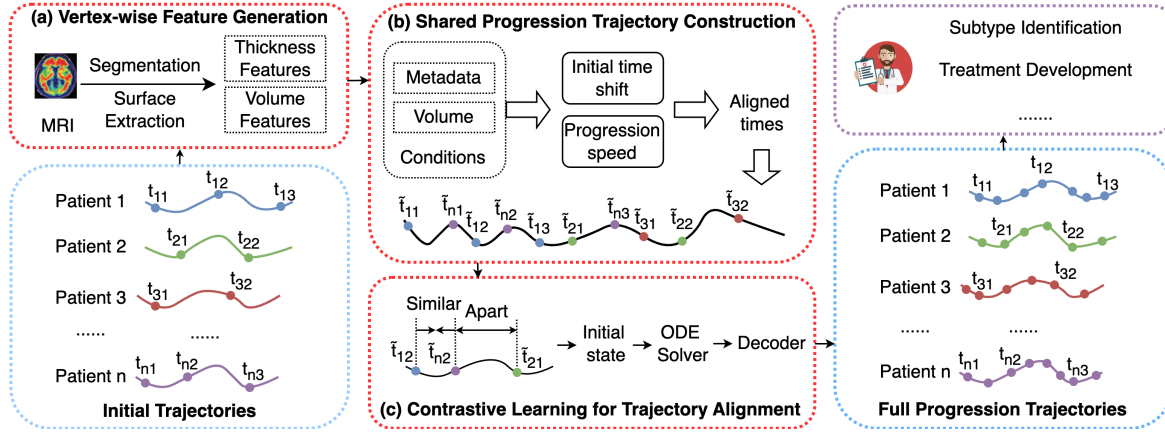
(a) Vertex-wise Feature Generation

MRI

Segmentation

Surface Extraction

Thickness Features

Volume Features

Patient 1 $t_{11}$ $t_{12}$ $t_{13}$

Patient 2 $t_{21}$ $t_{22}$

Patient 3 $t_{31}$ $t_{32}$

...... ......

Patient n $t_{n1}$ $t_{n2}$ $t_{n3}$

Initial Trajectories

(b) Shared Progression Trajectory Construction

Metadata

Volume

Conditions

Initial time shift

Progression speed

Aligned times

$\tilde{t}_{11}$ $\tilde{t}_{n1}$ $\tilde{t}_{12}$ $\tilde{t}_{n2}$ $\tilde{t}_{13}$ $\tilde{t}_{21}$ $\tilde{t}_{n3}$ $\tilde{t}_{31}$ $\tilde{t}_{22}$ $\tilde{t}_{32}$

Similar Apart

$\tilde{t}_{12}$ $\tilde{t}_{n2}$ $\tilde{t}_{21}$

Initial state

ODE Solver

Decoder

(c) Contrastive Learning for Trajectory Alignment

Subtype Identification

Treatment Development

......

Patient 1 $t_{11}$ $t_{12}$ $t_{13}$

Patient 2 $t_{21}$ $t_{22}$

Patient 3 $t_{31}$ $t_{32}$

...... ......

Patient n $t_{n1}$ $t_{n2}$ $t_{n3}$

Full Progression Trajectories